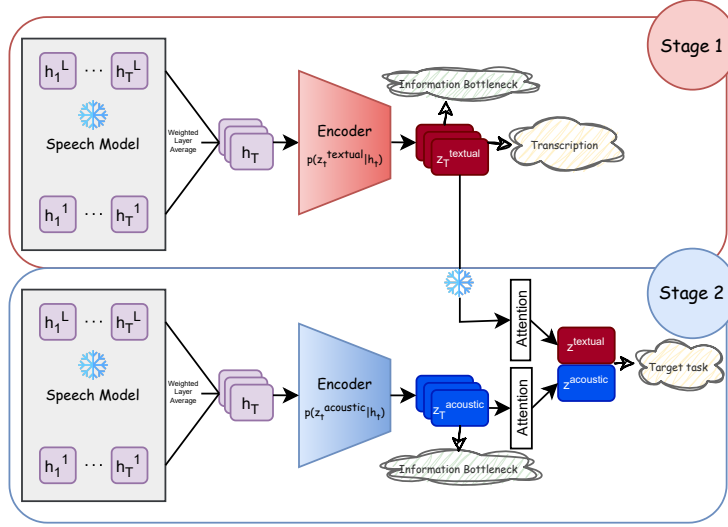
Stage 1

$h_1^L$ ⋯ $h_T^L$

Speech Model

$h_1^1$ ⋯ $h_T^1$

Weighted Layer Average

$h_T$

Encoder

$p(z_t^{textual}|h_t)$

Information Bottleneck

$z_T^{textual}$

Transcription

Stage 2

$h_1^L$ ⋯ $h_T^L$

Speech Model

$h_1^1$ ⋯ $h_T^1$

Weighted Layer Average

$h_T$

Encoder

$p(z_t^{acoustic}|h_t)$

$z_T^{acoustic}$

Information Bottleneck

Attention

Attention

$z^{textual}$

$z^{acoustic}$

Target task